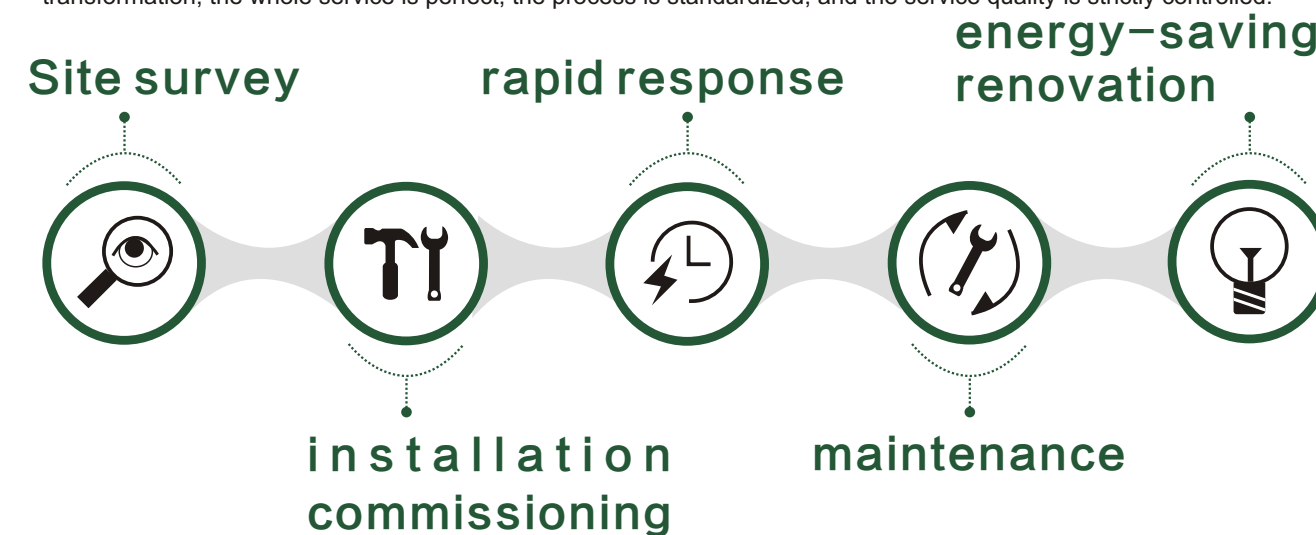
transformation, the whole service is perfect, the process is standardized, and the service quality is strictly controlled.

Site survey

rapid response

energy-saving renovation

installation commissioning

maintenance